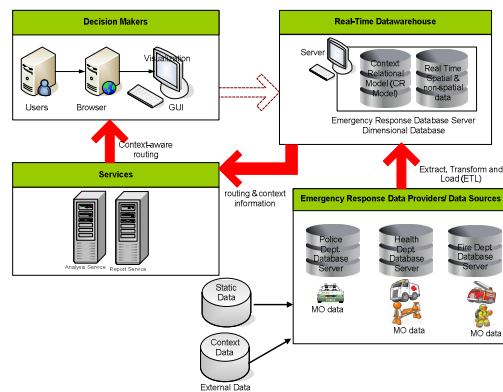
Decision Makers

Users

Browser

Visualisation

GUI

Real-Time Datawarehouse

Server

Context Relational Model (CR Model)

Real Time Spatial & non-spatial data

Emergency Response Database Server Dimensional Database

Context-aware routing

Services

Analysis Service

Report Service

routing & context information

Extract, Transform and Load (ETL)

Emergency Response Data Providers/ Data Sources

Police Dept. Database Server

Health Dept. Database Server

Fire Dept. Database Server

MO data

MO data

MO data

Static Data

Context Data

External Data